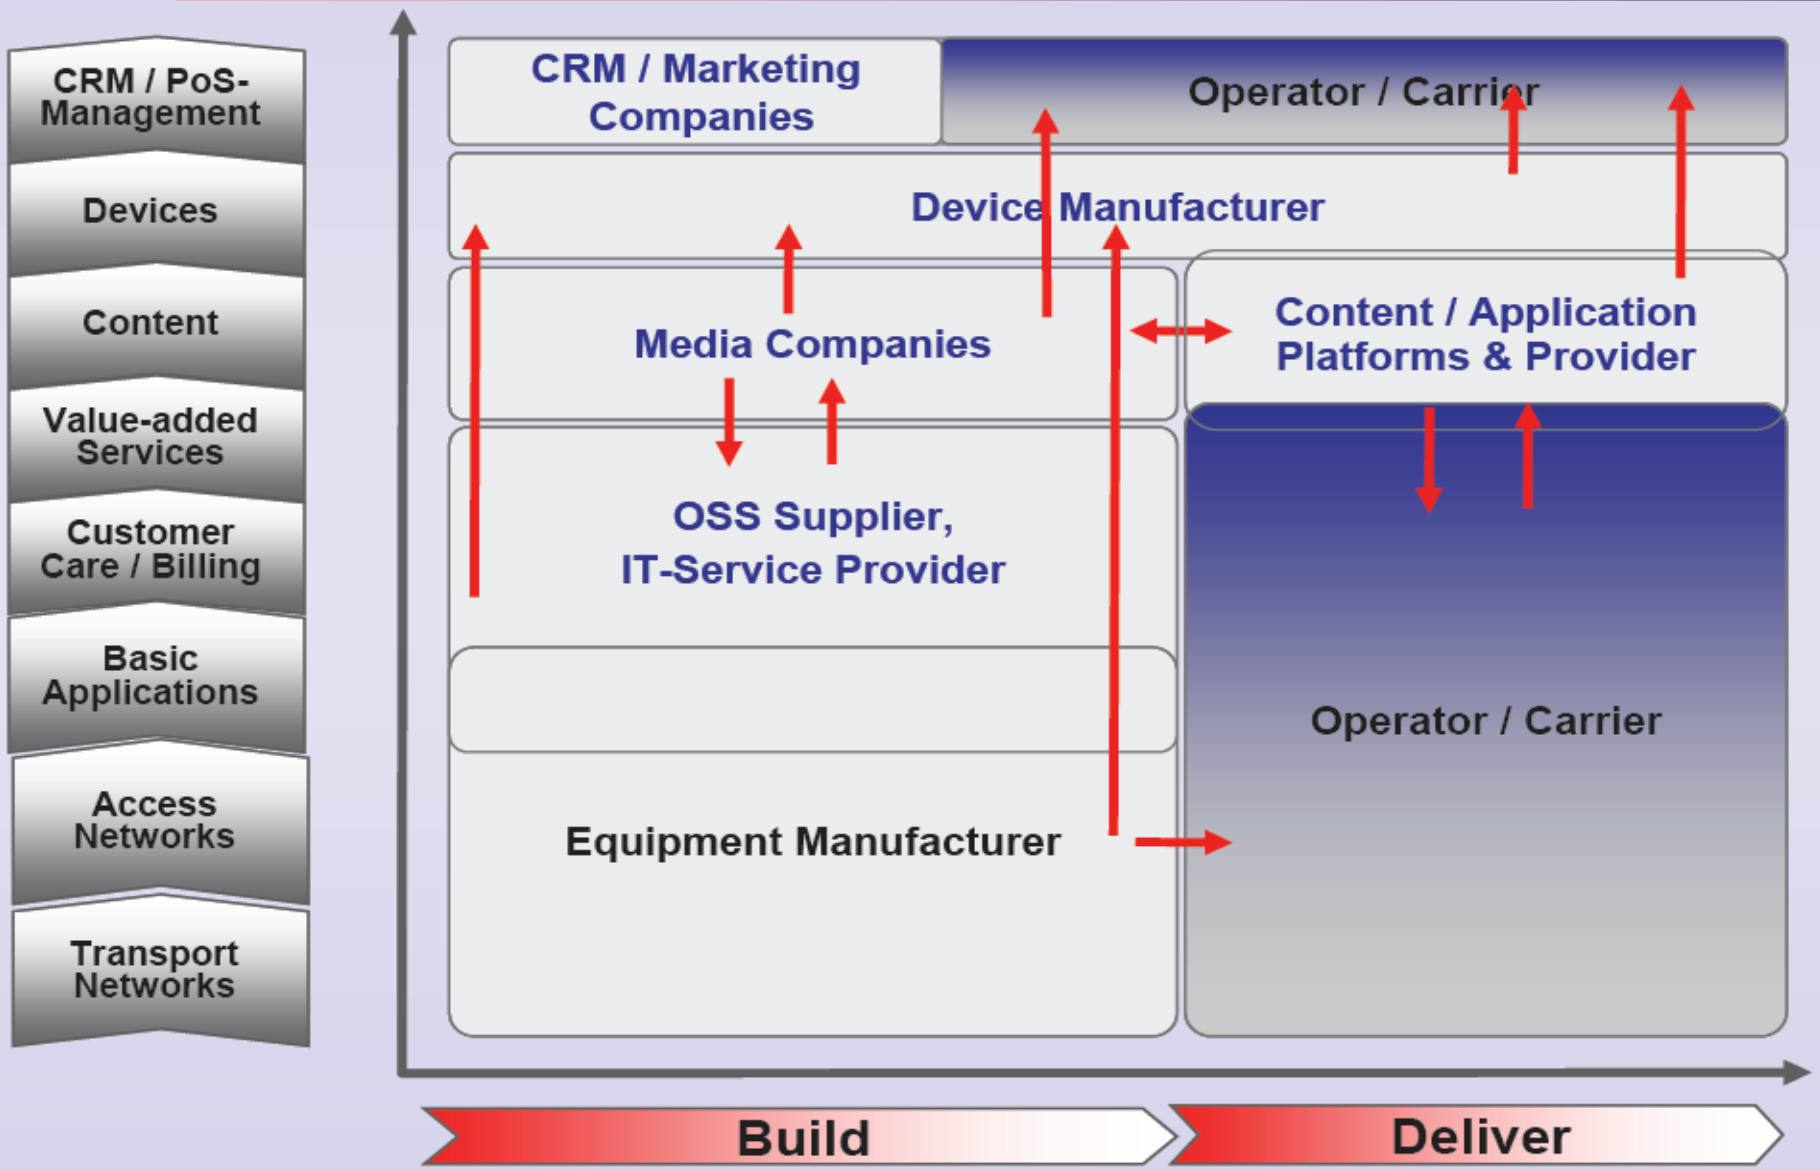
CRM / PoS-Management

Devices

Content

Value-added Services

Customer Care / Billing

Basic Applications

Access Networks

Transport Networks

CRM / Marketing Companies

Operator / Carrier

Device Manufacturer

Media Companies

Content / Application Platforms & Provider

OSS Supplier, IT-Service Provider

Operator / Carrier

Equipment Manufacturer

Build

Deliver